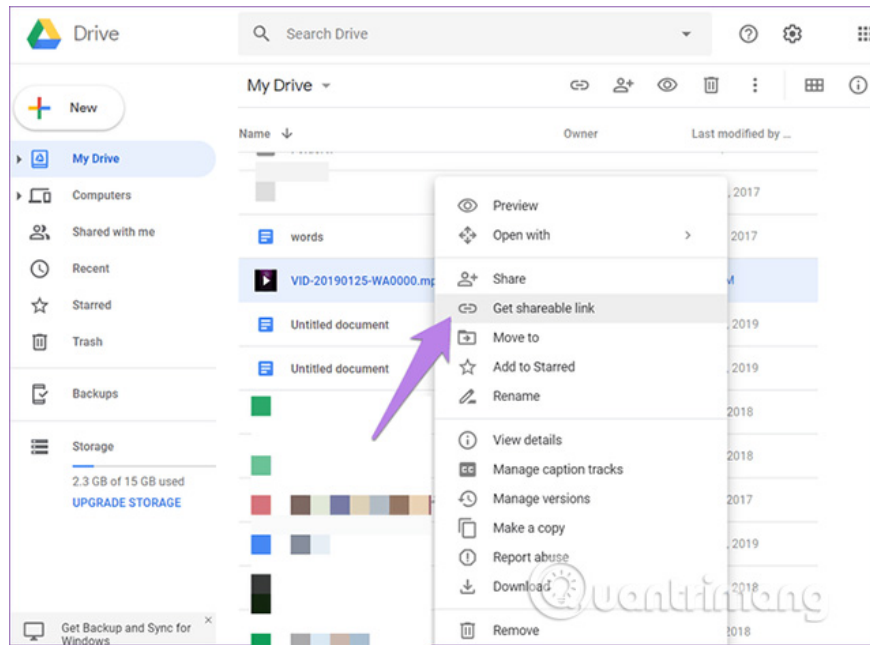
Drive

Search Drive

New

My Drive

Computers

Shared with me

Recent

Starred

Trash

Backups

Storage

2.3 GB of 15 GB used

UPGRADE STORAGE

Get Backup and Sync for Windows

My Drive

Name

Owner

Last modified by ...

words

VID-20190125-WA0000.mp

Untitled document

Untitled document

, 2017

2017

M

, 2019

, 2019

2018

2018

2017

, 2019

2018

2018

Preview

Open with

Share

Get shareable link

Move to

Add to Starred

Rename

View details

Manage caption tracks

Manage versions

Make a copy

Report abuse

Download

Remove

Quantrimang